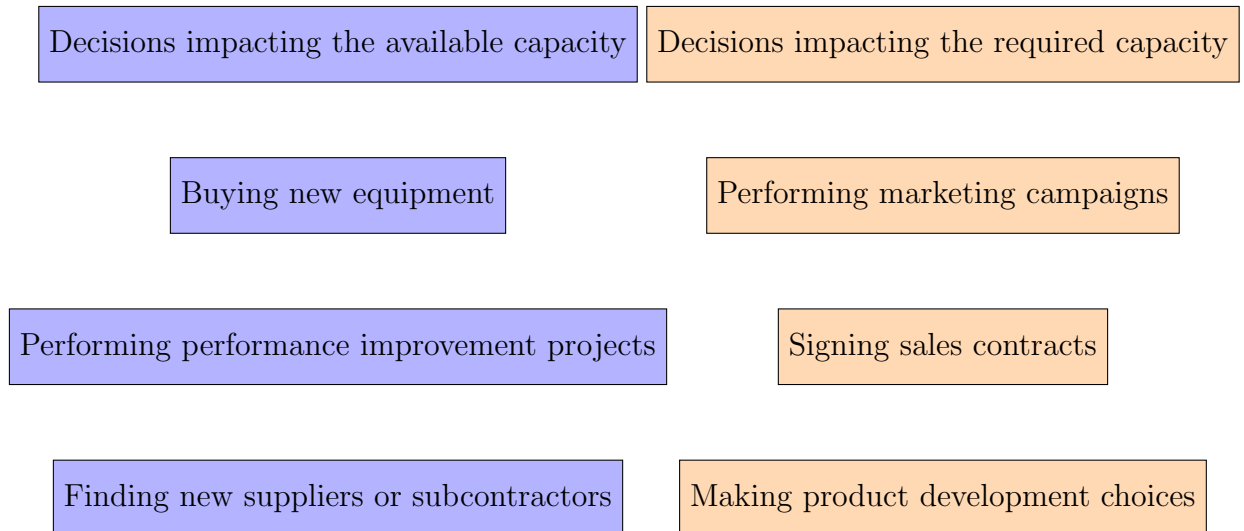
Decisions impacting the available capacity

Buying new equipment

Performing performance improvement projects

Finding new suppliers or subcontractors

Decisions impacting the required capacity

Performing marketing campaigns

Signing sales contracts

Making product development choices